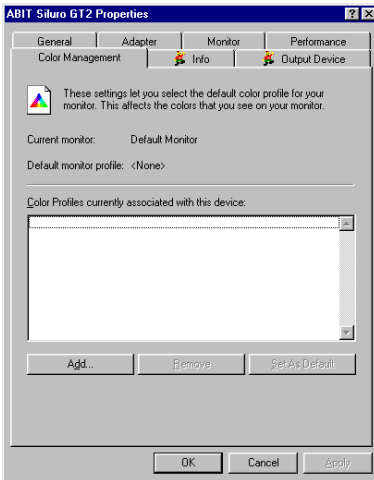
ABIT Siluro GT2 Properties

?

General

Adapter

Monitor

Performance

Color Management

Info

Output Device

These settings let you select the default color profile for your monitor. This affects the colors that you see on your monitor.

Current monitor: Default Monitor

Default monitor profile: <None>

Color Profiles currently associated with this device:

Add...

Remove

Set As Default

OK

Cancel

Apply